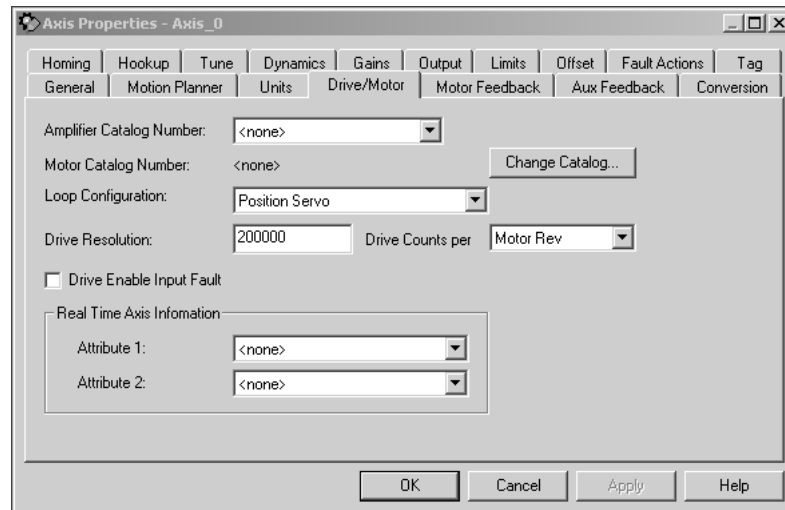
Axis Properties - Axis_0

Homing | Hookup | Tune | Dynamics | Gains | Output | Limits | Offset | Fault Actions | Tag
General | Motion Planner | Units | Drive/Motor | Motor Feedback | Aux Feedback | Conversion

Amplifier Catalog Number: <none>

Motor Catalog Number: <none>

Change Catalog...

Loop Configuration: Position Servo

Drive Resolution: 200000 Drive Counts per Motor Rev

Drive Enable Input Fault

Real Time Axis Infomation

Attribute 1: <none>

Attribute 2: <none>

OK Cancel Apply Help